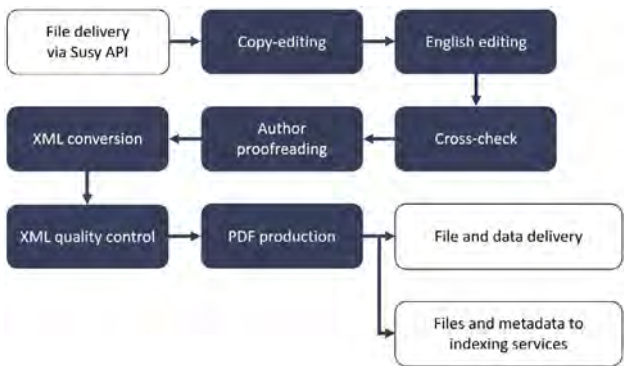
File delivery via Susy API

Copy-editing

English editing

Cross-check

Author proofreading

XML conversion

XML quality control

PDF production

File and data delivery

Files and metadata to indexing services